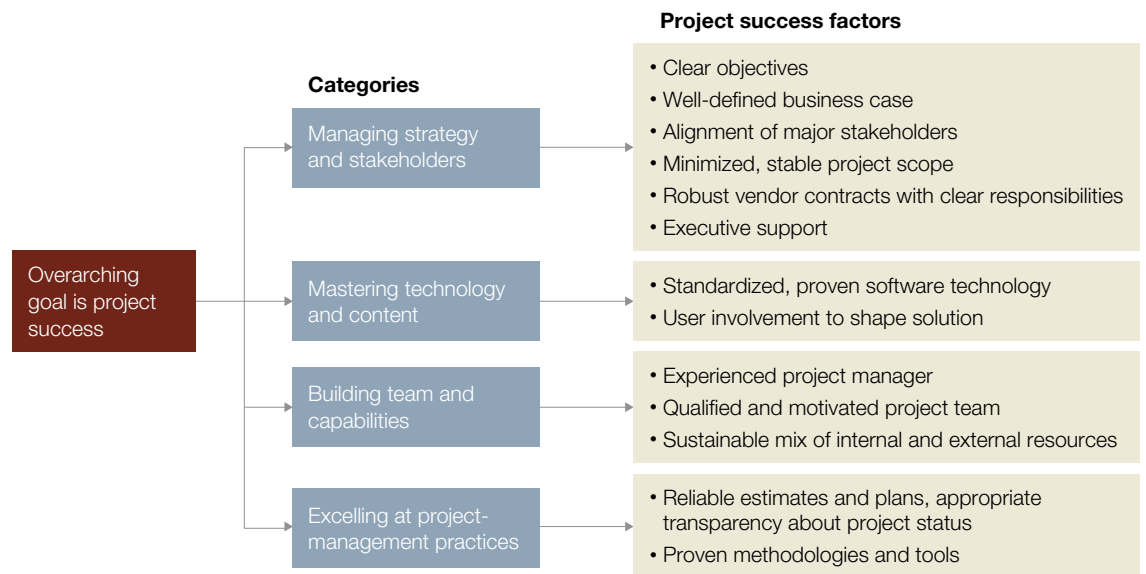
Project success factors

Categories

Overarching goal is project success

Managing strategy and stakeholders

• Clear objectives
• Well-defined business case
• Alignment of major stakeholders
• Minimized, stable project scope
• Robust vendor contracts with clear responsibilities
• Executive support

Mastering technology and content

• Standardized, proven software technology
• User involvement to shape solution

Building team and capabilities

• Experienced project manager
• Qualified and motivated project team
• Sustainable mix of internal and external resources

Excelling at project-management practices

• Reliable estimates and plans, appropriate transparency about project status
• Proven methodologies and tools